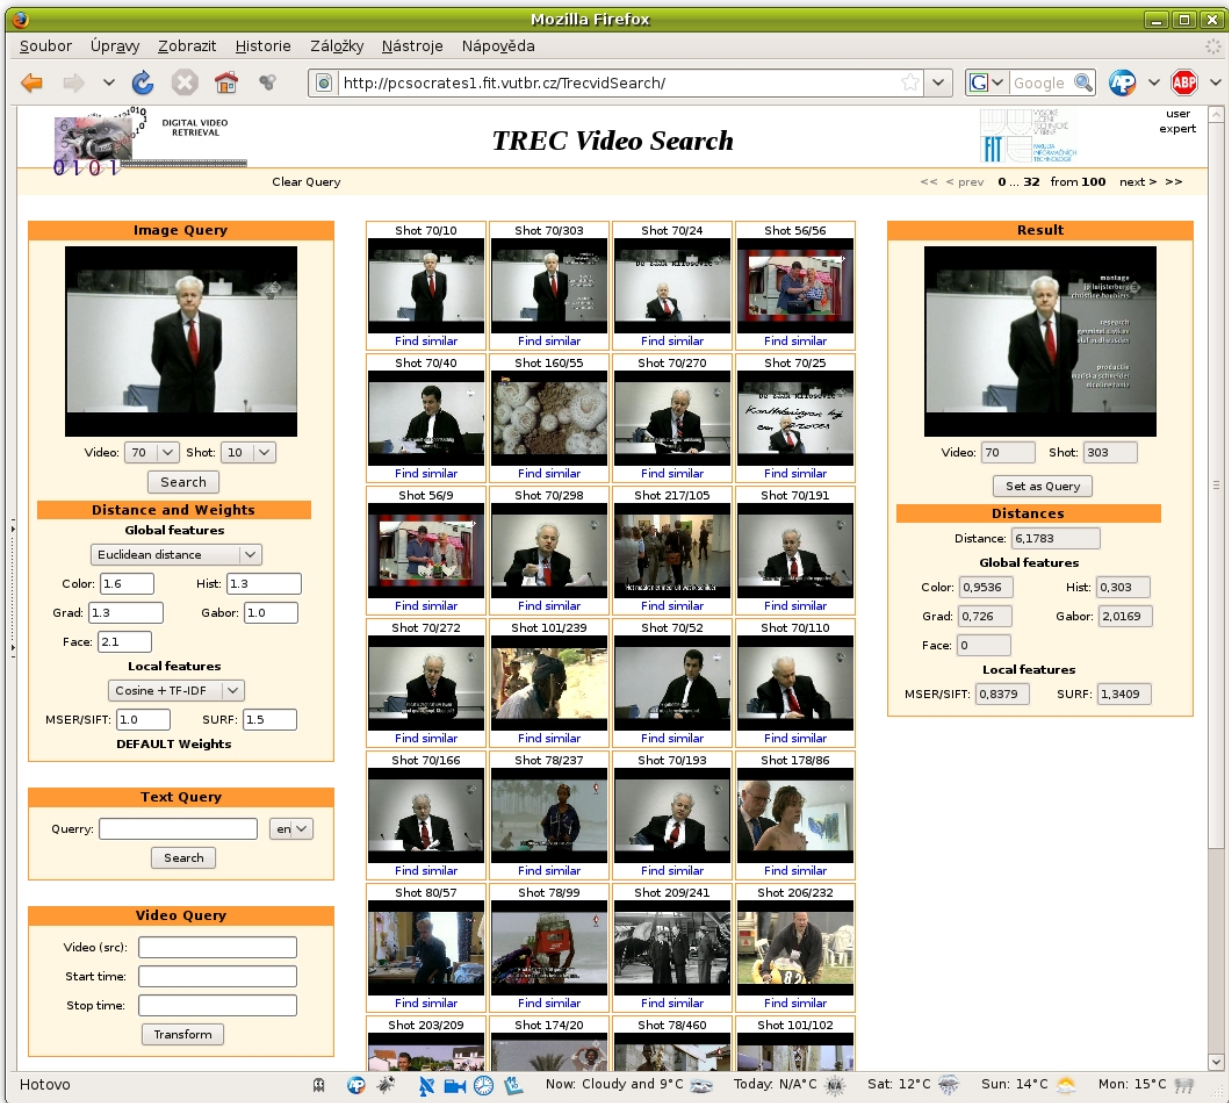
Mozilla Firefox

Soubor Úpravy Zobrazit Historie Záložky Nástroje Nápověda

http://pcsocrates1.fit.vutbr.cz/TrecvidSearch/

Google

DIGITAL VIDEO RETRIEVAL

TREC Video Search

user
expert

Clear Query

<< < prev 0 ... 32 from 100 next > >>

Image Query

Video: 70 Shot: 10

Search

Distance and Weights

Global features

Euclidean distance

Color: 1.6 Hist: 1.3

Grad: 1.3 Gabor: 1.0

Face: 2.1

Local features

Cosine + TF-IDF

MSER/SIFT: 1.0 SURF: 1.5

DEFAULT Weights

Text Query

Querry: en

Search

Video Query

Video (src):

Start time:

Stop time:

Transform

| Shot 70/10 | Shot 70/303 | Shot 70/24 | Shot 56/56 |
|---|---|---|---|
| Find similar | Find similar | Find similar | Find similar |
| Shot 70/40 | Shot 160/55 | Shot 70/270 | Shot 70/25 |
| Find similar | Find similar | Find similar | Find similar |
| Shot 56/9 | Shot 70/298 | Shot 217/105 | Shot 70/191 |
| Find similar | Find similar | Find similar | Find similar |
| Shot 70/272 | Shot 101/239 | Shot 70/52 | Shot 70/110 |
| Find similar | Find similar | Find similar | Find similar |
| Shot 70/166 | Shot 78/237 | Shot 70/193 | Shot 178/86 |
| Find similar | Find similar | Find similar | Find similar |
| Shot 80/57 | Shot 78/99 | Shot 209/241 | Shot 206/232 |
| Find similar | Find similar | Find similar | Find similar |
| Shot 203/209 | Shot 174/20 | Shot 78/460 | Shot 101/102 |

Result

Video: 70 Shot: 303

Set as Query

Distances

Distance: 6,1783

Global features

Color: 0,9536 Hist: 0,303

Grad: 0,726 Gabor: 2,0169

Face: 0

Local features

MSER/SIFT: 0,8379 SURF: 1,3409

Hotovo

Now: Cloudy and 9°C Today: N/A°C Sat: 12°C Sun: 14°C Mon: 15°C